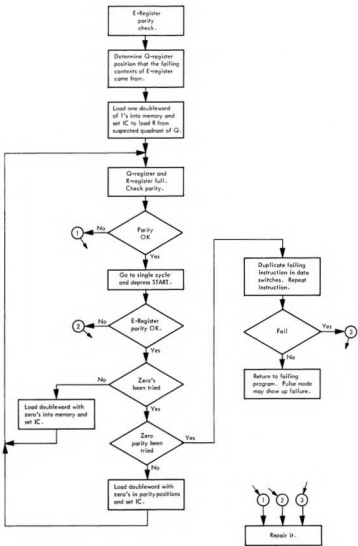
E-Register parity check.

Determine Q-register position that the failing contents of E-register came from.

Load one doubleword of 1's into memory and set IC to load R from suspected quadrant of Q.

Q-register and R-register full. Check parity.

1

No

Parity OK

Yes

Go to single cycle and depress START.

2

No

E-Register parity OK.

Yes

No

Zero's been tried

Yes

Load doubleword with zero's into memory and set IC.

Zero parity been tried

Yes

No

Load doubleword with zero's in parity positions and set IC.

Duplicate failing instruction in data switches. Repeat instruction.

Fail

Yes

3

No

Return to failing program. Pulse mode may show up failure.

1

2

3

Repair it.